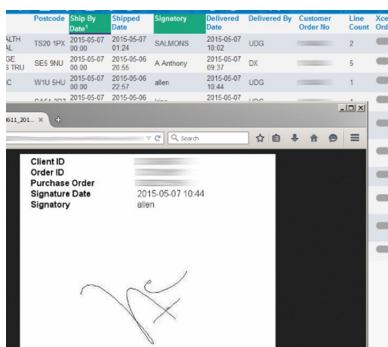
| | Postcode | Ship By Date | Shipped Date | Signatory | Delivered Date | Delivered By | Customer Order No | Line Count | Xce Ord |
|---|---|---|---|---|---|---|---|---|---|
| ALTH AL | TS20 1PX | 2015-05-07 00:00 | 2015-05-07 01:24 | SALMONS | 2015-05-07 10:02 | UDG | | 2 | |
| GE S TRU | SE5 9NU | 2015-05-07 00:00 | 2015-05-06 20:56 | A Anthony | 2015-05-07 09:37 | DX | | 5 | |
| C | W1U 5HU | 2015-05-07 00:00 | 2015-05-06 22:57 | allen | 2015-05-07 10:44 | UDG | | 1 | |
| | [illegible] | 2015-05-07 | 2015-05-06 | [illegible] | 2015-05-07 | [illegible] | | | |

611_201... × +

Search

Client ID
Order ID
Purchase Order
Signature Date 2015-05-07 10:44
Signatory allen